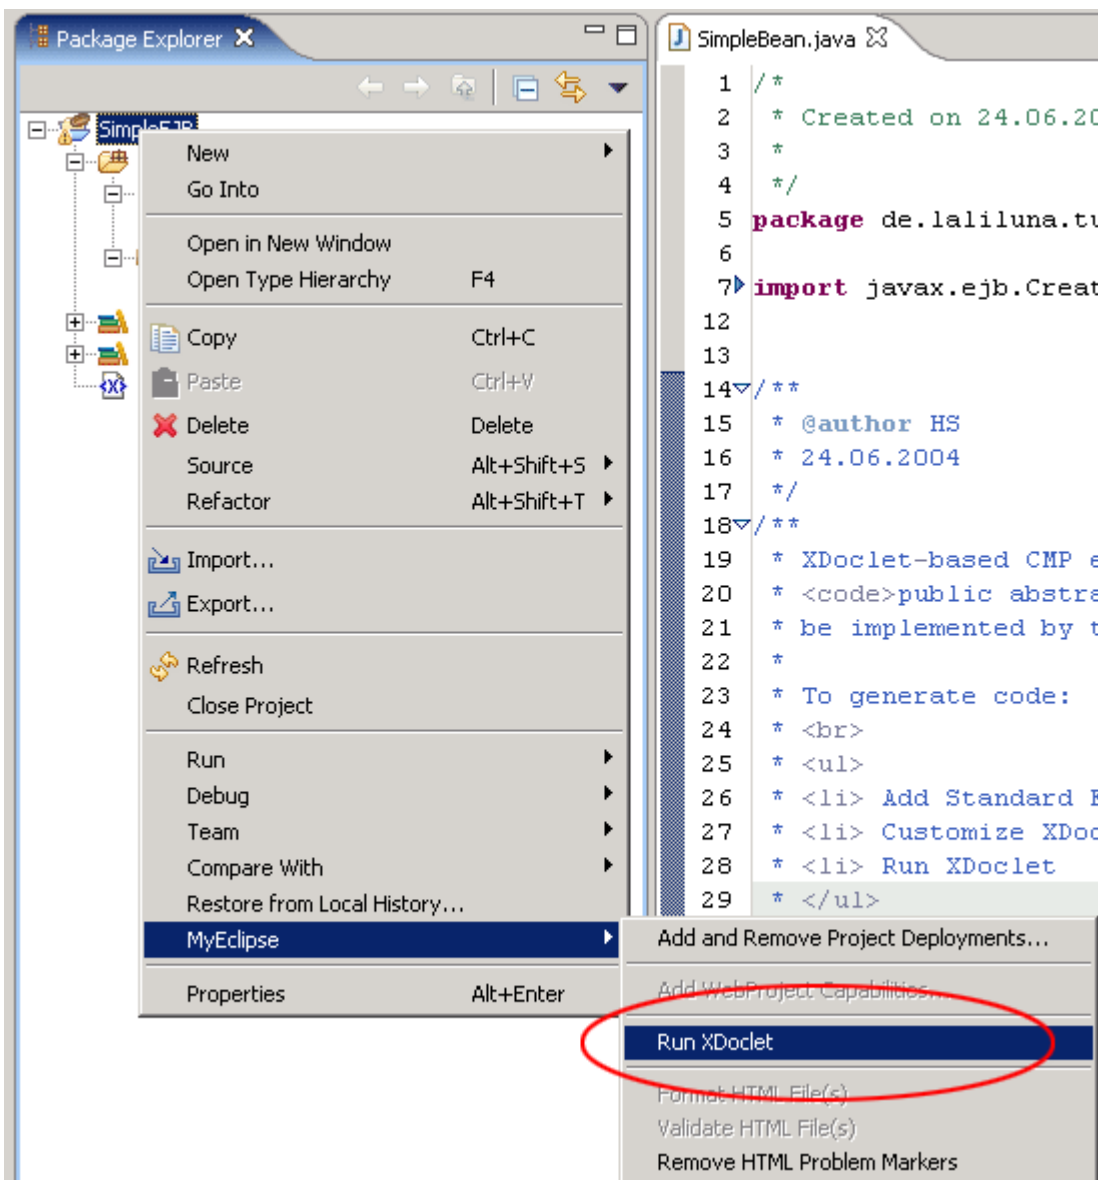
Package Explorer

SimpleEJB

New
Go Into
Open in New Window
Open Type Hierarchy F4
Copy Ctrl+C
Paste Ctrl+V
Delete Delete
Source Alt+Shift+S
Refactor Alt+Shift+T
Import...
Export...
Refresh
Close Project
Run
Debug
Team
Compare With
Restore from Local History...
MyEclipse
Properties Alt+Enter

Add and Remove Project Deployments...
Add WebProject Capabilities...
Run XDoclet
Format HTML File(s)
Validate HTML File(s)
Remove HTML Problem Markers

SimpleBean.java

1 /*
2 * Created on 24.06.20
3 *
4 */
5 package de.laliluna.tu
6
7 import javax.ejb.Creat
12
13
14 /**
15 * @author HS
16 * 24.06.2004
17 */
18 /**
19 * XDoclet-based CMP e
20 * <code>public abstra
21 * be implemented by t
22 *
23 * To generate code:
24 * <br>
25 * <ul>
26 * <li> Add Standard E
27 * <li> Customize XDoc
28 * <li> Run XDoclet
29 * </ul>